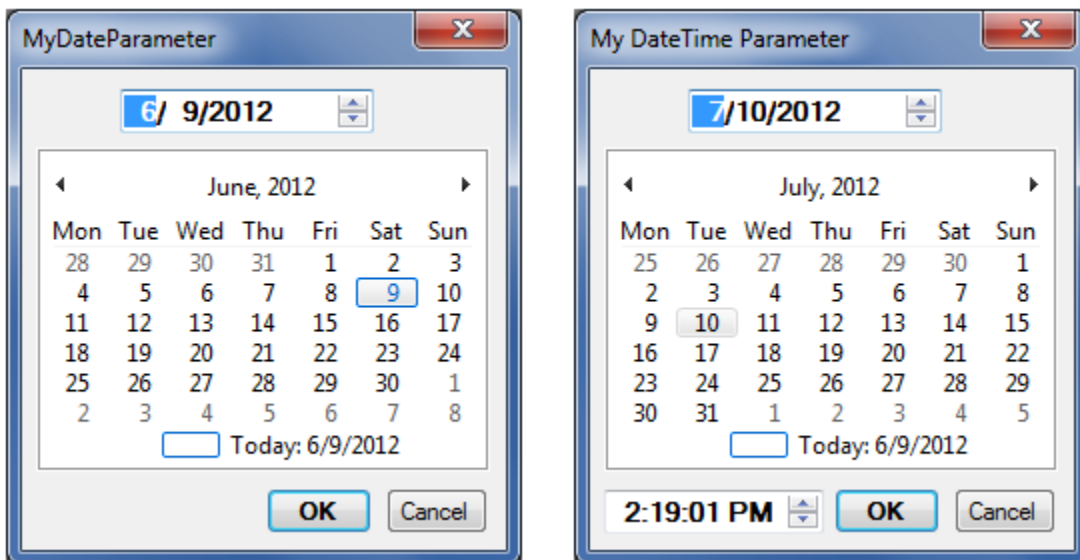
MyDateParameter

6/ 9/2012

June, 2012

| Mon | Tue | Wed | Thu | Fri | Sat | Sun |
|---|---|---|---|---|---|---|
| 28 | 29 | 30 | 31 | 1 | 2 | 3 |
| 4 | 5 | 6 | 7 | 8 | 9 | 10 |
| 11 | 12 | 13 | 14 | 15 | 16 | 17 |
| 18 | 19 | 20 | 21 | 22 | 23 | 24 |
| 25 | 26 | 27 | 28 | 29 | 30 | 1 |
| 2 | 3 | 4 | 5 | 6 | 7 | 8 |

Today: 6/9/2012

OK Cancel

My DateTime Parameter

7/10/2012

July, 2012

| Mon | Tue | Wed | Thu | Fri | Sat | Sun |
|---|---|---|---|---|---|---|
| 25 | 26 | 27 | 28 | 29 | 30 | 1 |
| 2 | 3 | 4 | 5 | 6 | 7 | 8 |
| 9 | 10 | 11 | 12 | 13 | 14 | 15 |
| 16 | 17 | 18 | 19 | 20 | 21 | 22 |
| 23 | 24 | 25 | 26 | 27 | 28 | 29 |
| 30 | 31 | 1 | 2 | 3 | 4 | 5 |

Today: 6/9/2012

2:19:01 PM OK Cancel